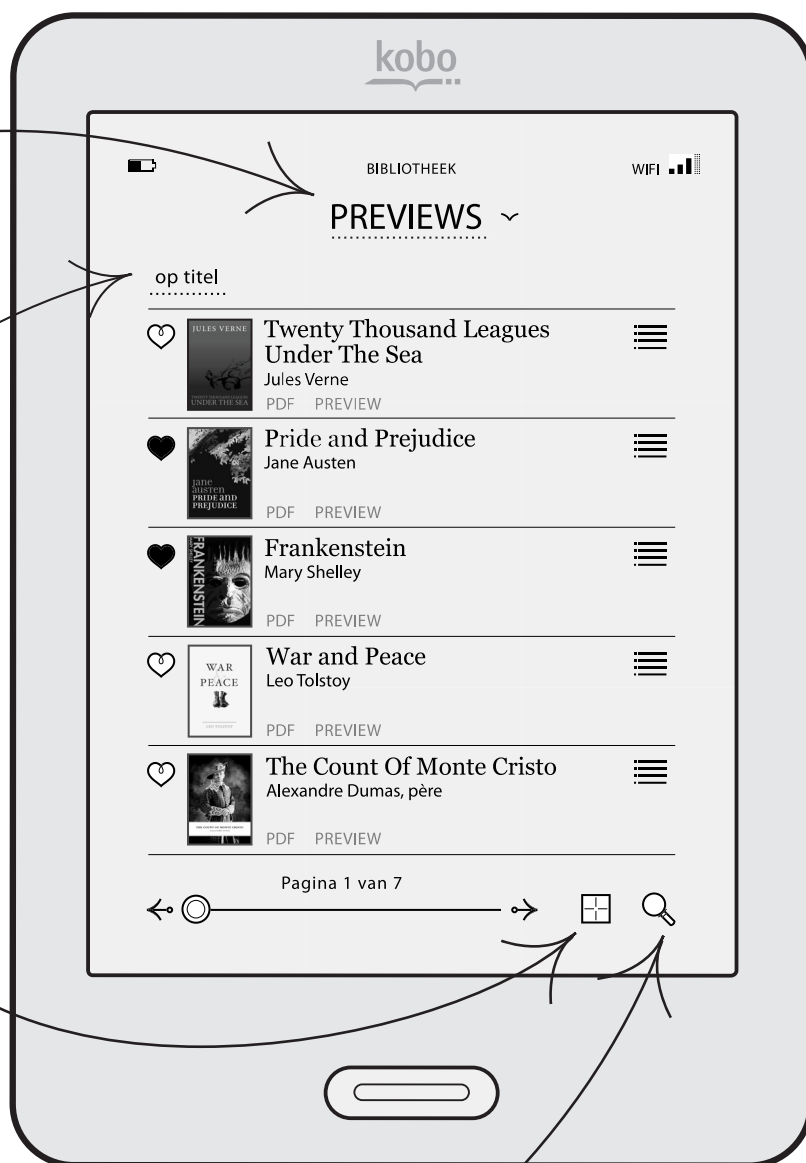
kobo

BIBLIOTHEEK

WIFI

PREVIEWS

op titel

JULES VERNE
UNDER THE SEA

Twenty Thousand Leagues Under The Sea
Jules Verne
PDF PREVIEW

jane austen
PRIDE AND PREJUDICE

Pride and Prejudice
Jane Austen
PDF PREVIEW

FRANKENSTEIN

Frankenstein
Mary Shelley
PDF PREVIEW

WAR
PEACE

War and Peace
Leo Tolstoy
PDF PREVIEW

The Count Of Monte Cristo
Alexandre Dumas, père
PDF PREVIEW

Pagina 1 van 7